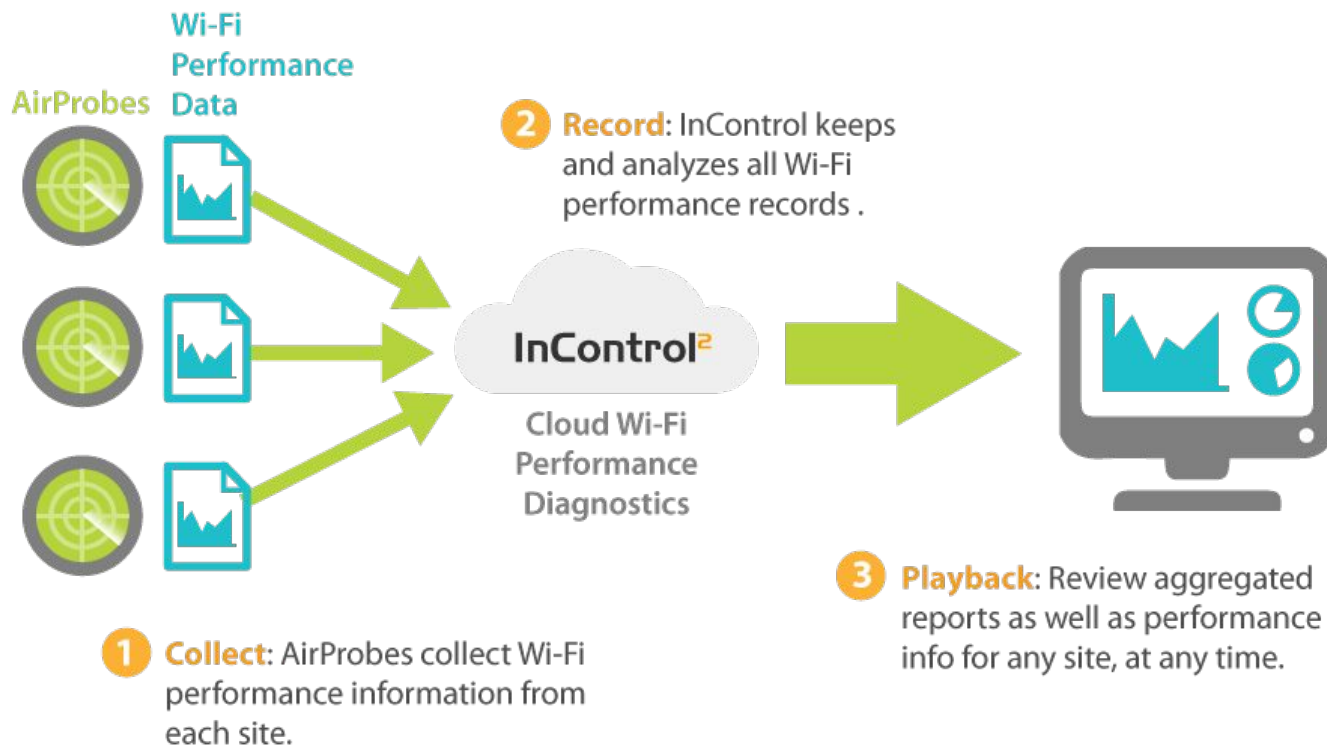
AirProbes

Wi-Fi Performance Data

2 Record: InControl keeps and analyzes all Wi-Fi performance records .

InControl$^2$

Cloud Wi-Fi Performance Diagnostics

3 Playback: Review aggregated reports as well as performance info for any site, at any time.

1 Collect: AirProbes collect Wi-Fi performance information from each site.